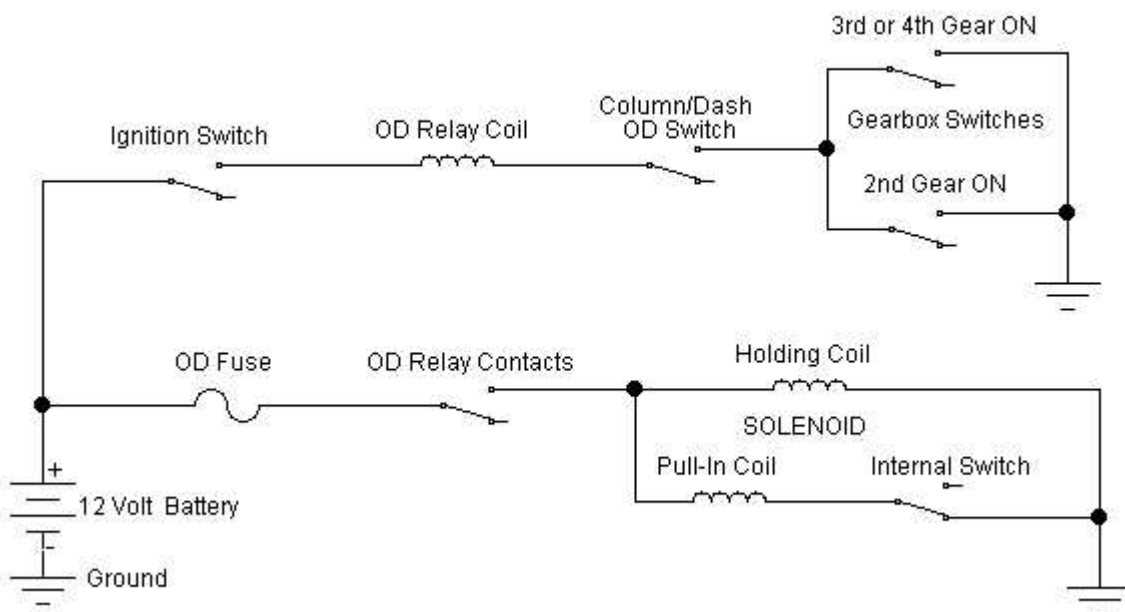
3rd or 4th Gear ON

Column/Dash OD Switch

Gearbox Switches

Ignition Switch

OD Relay Coil

2nd Gear ON

OD Fuse

OD Relay Contacts

Holding Coil

SOLENOID

Pull-In Coil

Internal Switch

+

12 Volt Battery

-

Ground